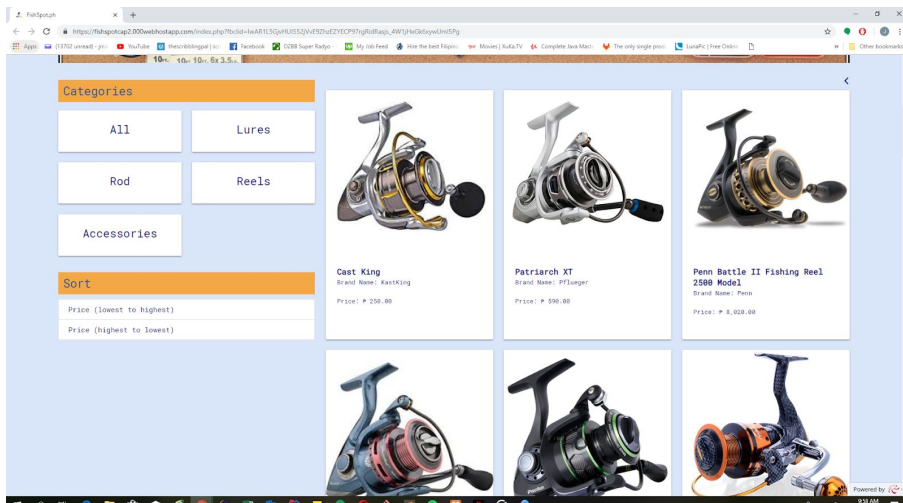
FishSpot.ph × +

https://fishspotcap2.000webhostapp.com/index.php?fbclid=IwAR1L3GyHUIS52jVvE92hzEZYECP97ngRidRasjs_4W1jHeGk6xywUmi5Pg

Apps (13702 unread) - jm... YouTube thescribblingpal | sc... Facebook DZBB Super Radyo ... My Job Feed Hire the best Filipino... Movies | KuKa.TV Complete Java Machi... The only single proxi... LunaPic | Free Online... Other bookmarks

10. 10. 10. 6x 3.5

<

Categories

All

Lures

Rod

Reels

Accessories

Sort

Price (lowest to highest)

Price (highest to lowest)

Cast King
Brand Name: KastKing
Price: ₱ 250.00

Patriarch XT
Brand Name: Pflueger
Price: ₱ 590.00

Penn Battle II Fishing Reel 2500 Model
Brand Name: Penn
Price: ₱ 8,020.00

Powered by

9:58 AM